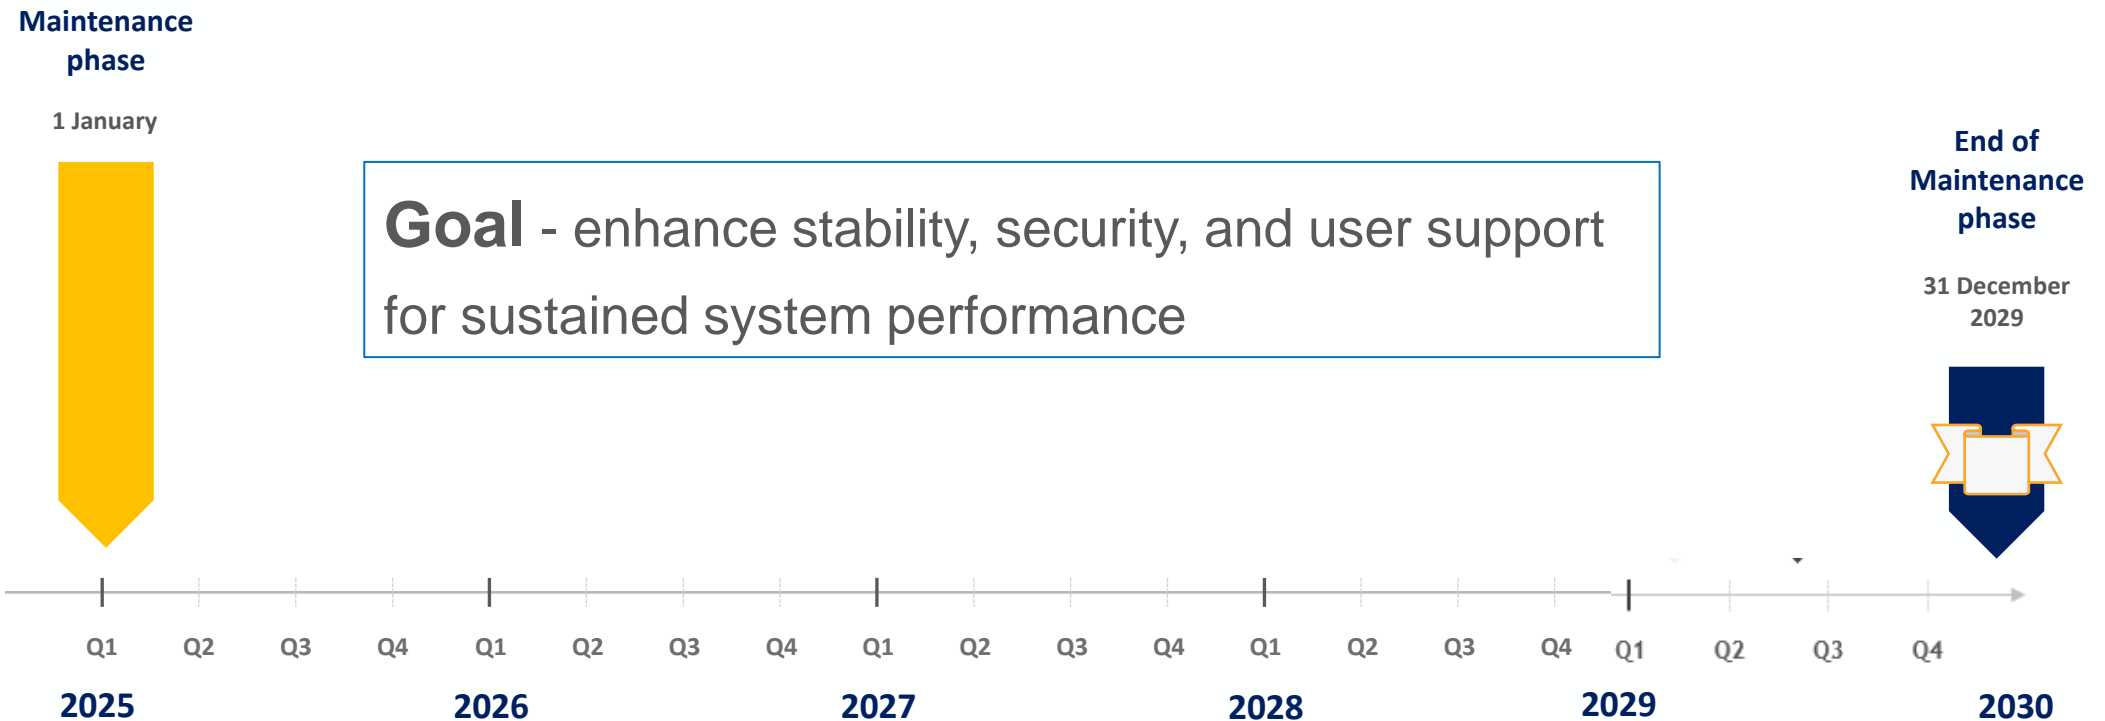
Maintenance phase

1 January

Goal - enhance stability, security, and user support for sustained system performance

End of Maintenance phase

31 December 2029

Q1 Q2 Q3 Q4 Q1 Q2 Q3 Q4 Q1 Q2 Q3 Q4 Q1 Q2 Q3 Q4 Q1 Q2 Q3 Q4

2025 2026 2027 2028 2029 2030